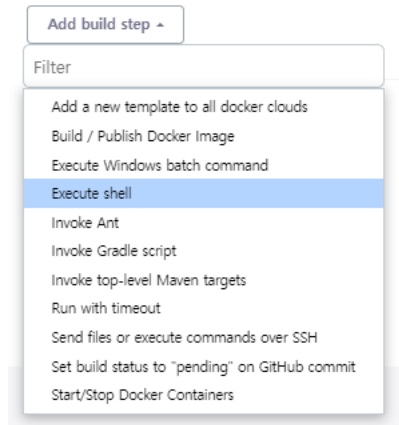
Add build step ▴

Filter

Add a new template to all docker clouds
Build / Publish Docker Image
Execute Windows batch command
Execute shell
Invoke Ant
Invoke Gradle script
Invoke top-level Maven targets
Run with timeout
Send files or execute commands over SSH
Set build status to "pending" on GitHub commit
Start/Stop Docker Containers